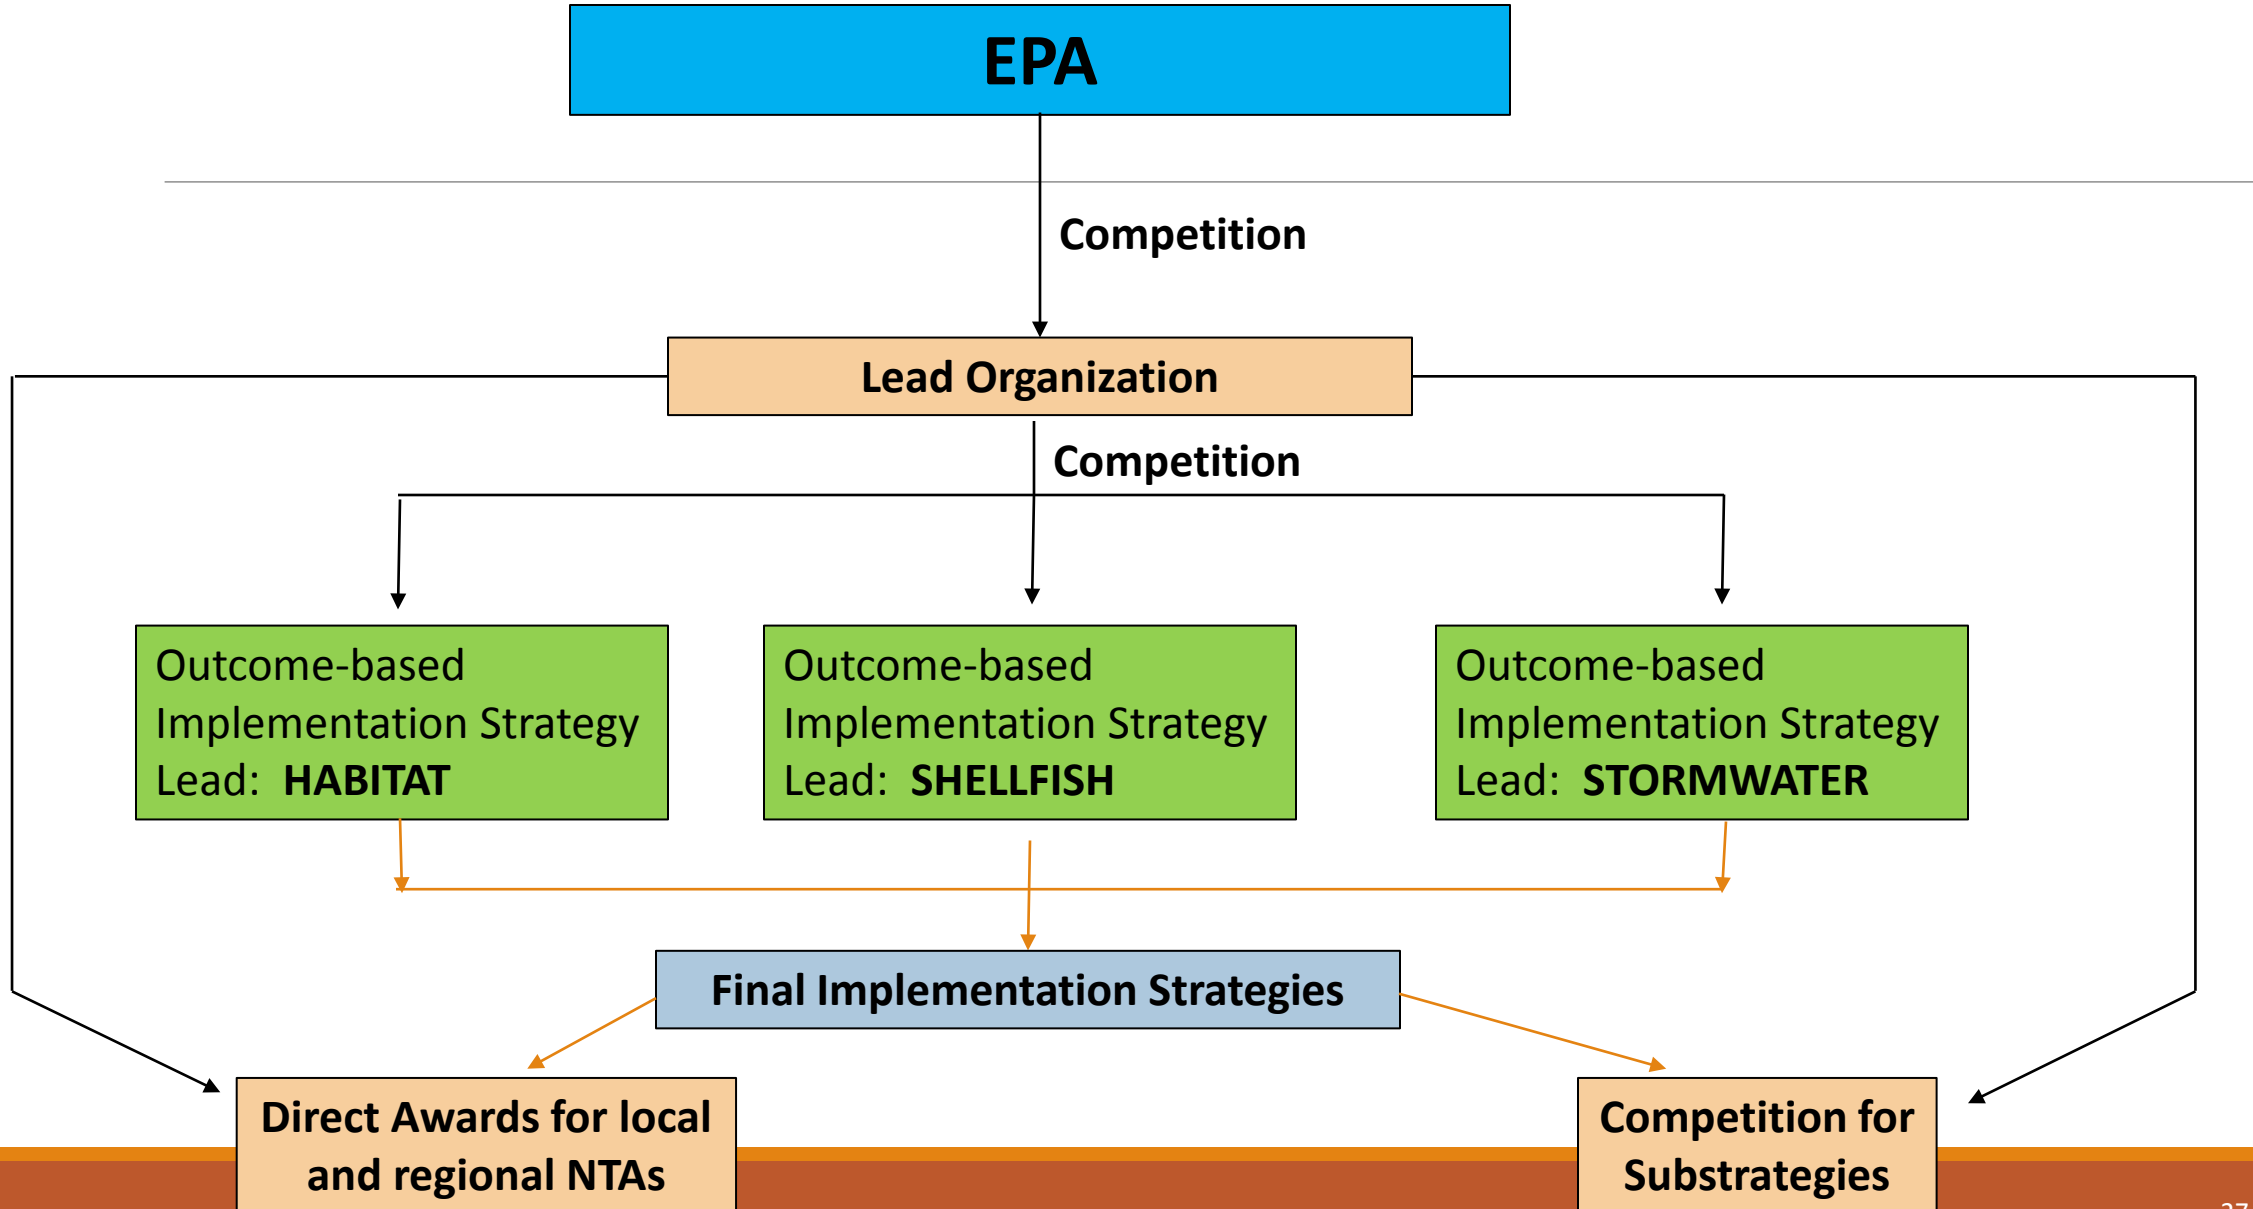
EPA

Competition

Lead Organization

Competition

Outcome-based Implementation Strategy Lead: **HABITAT**

Outcome-based Implementation Strategy Lead: **SHELLFISH**

Outcome-based Implementation Strategy Lead: **STORMWATER**

Final Implementation Strategies

Direct Awards for local and regional NTAs

Competition for Substrategies

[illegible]